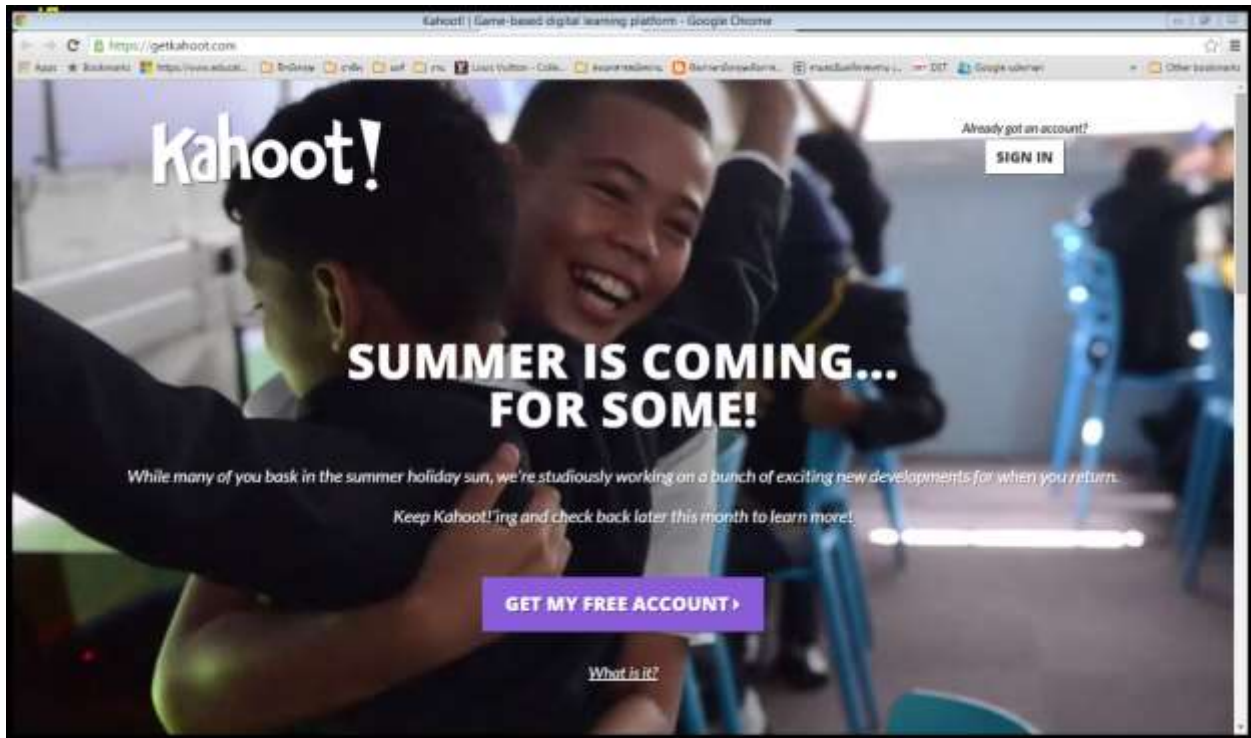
Kahoot! | Game-based digital learning platform - Google Chrome

https://getkahoot.com

Apps Bookmarks https://www.educat... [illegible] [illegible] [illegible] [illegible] Louis Vuitton - Colle... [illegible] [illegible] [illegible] DIT Google บล็อกเกอร์ Other bookmarks

Kahoot!

Already got an account?

SIGN IN

SUMMER IS COMING... FOR SOME!

While many of you bask in the summer holiday sun, we're studiously working on a bunch of exciting new developments for when you return.

Keep Kahoot!'ing and check back later this month to learn more!

GET MY FREE ACCOUNT ›

What is it?